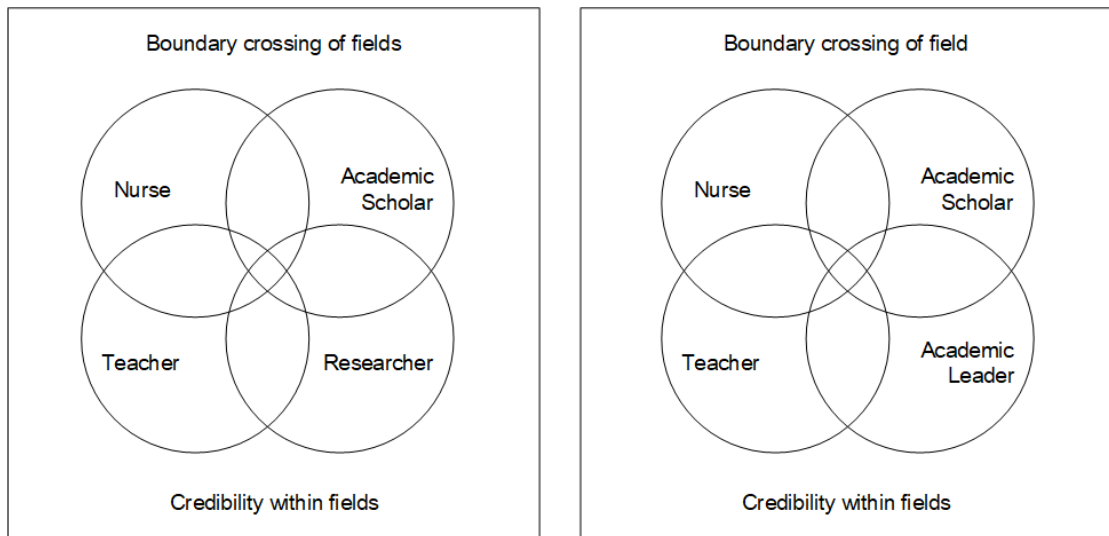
Boundary crossing of fields

Nurse

Academic Scholar

Teacher

Researcher

Credibility within fields

Boundary crossing of field

Nurse

Academic Scholar

Teacher

Academic Leader

Credibility within fields